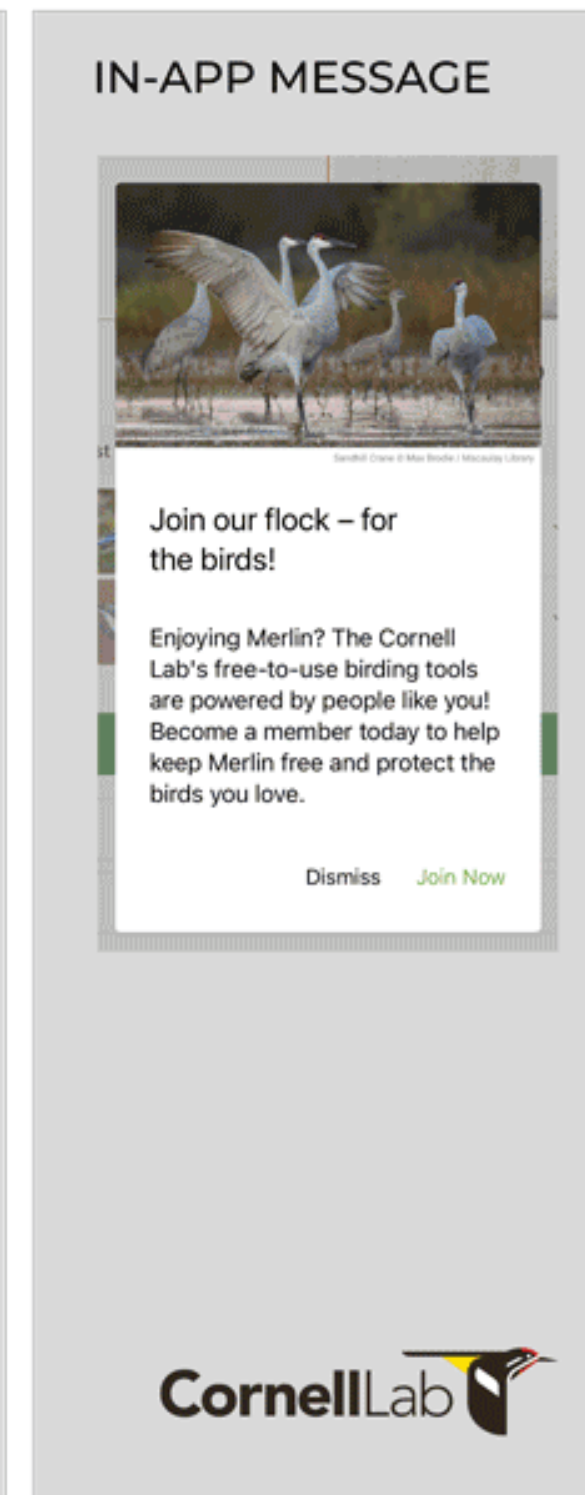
IN-APP MESSAGE

Sandhill Crane © Max Brodie / Macaulay Library

Join our flock – for the birds!

Enjoying Merlin? The Cornell Lab's free-to-use birding tools are powered by people like you! Become a member today to help keep Merlin free and protect the birds you love.

Dismiss Join Now

CornellLab